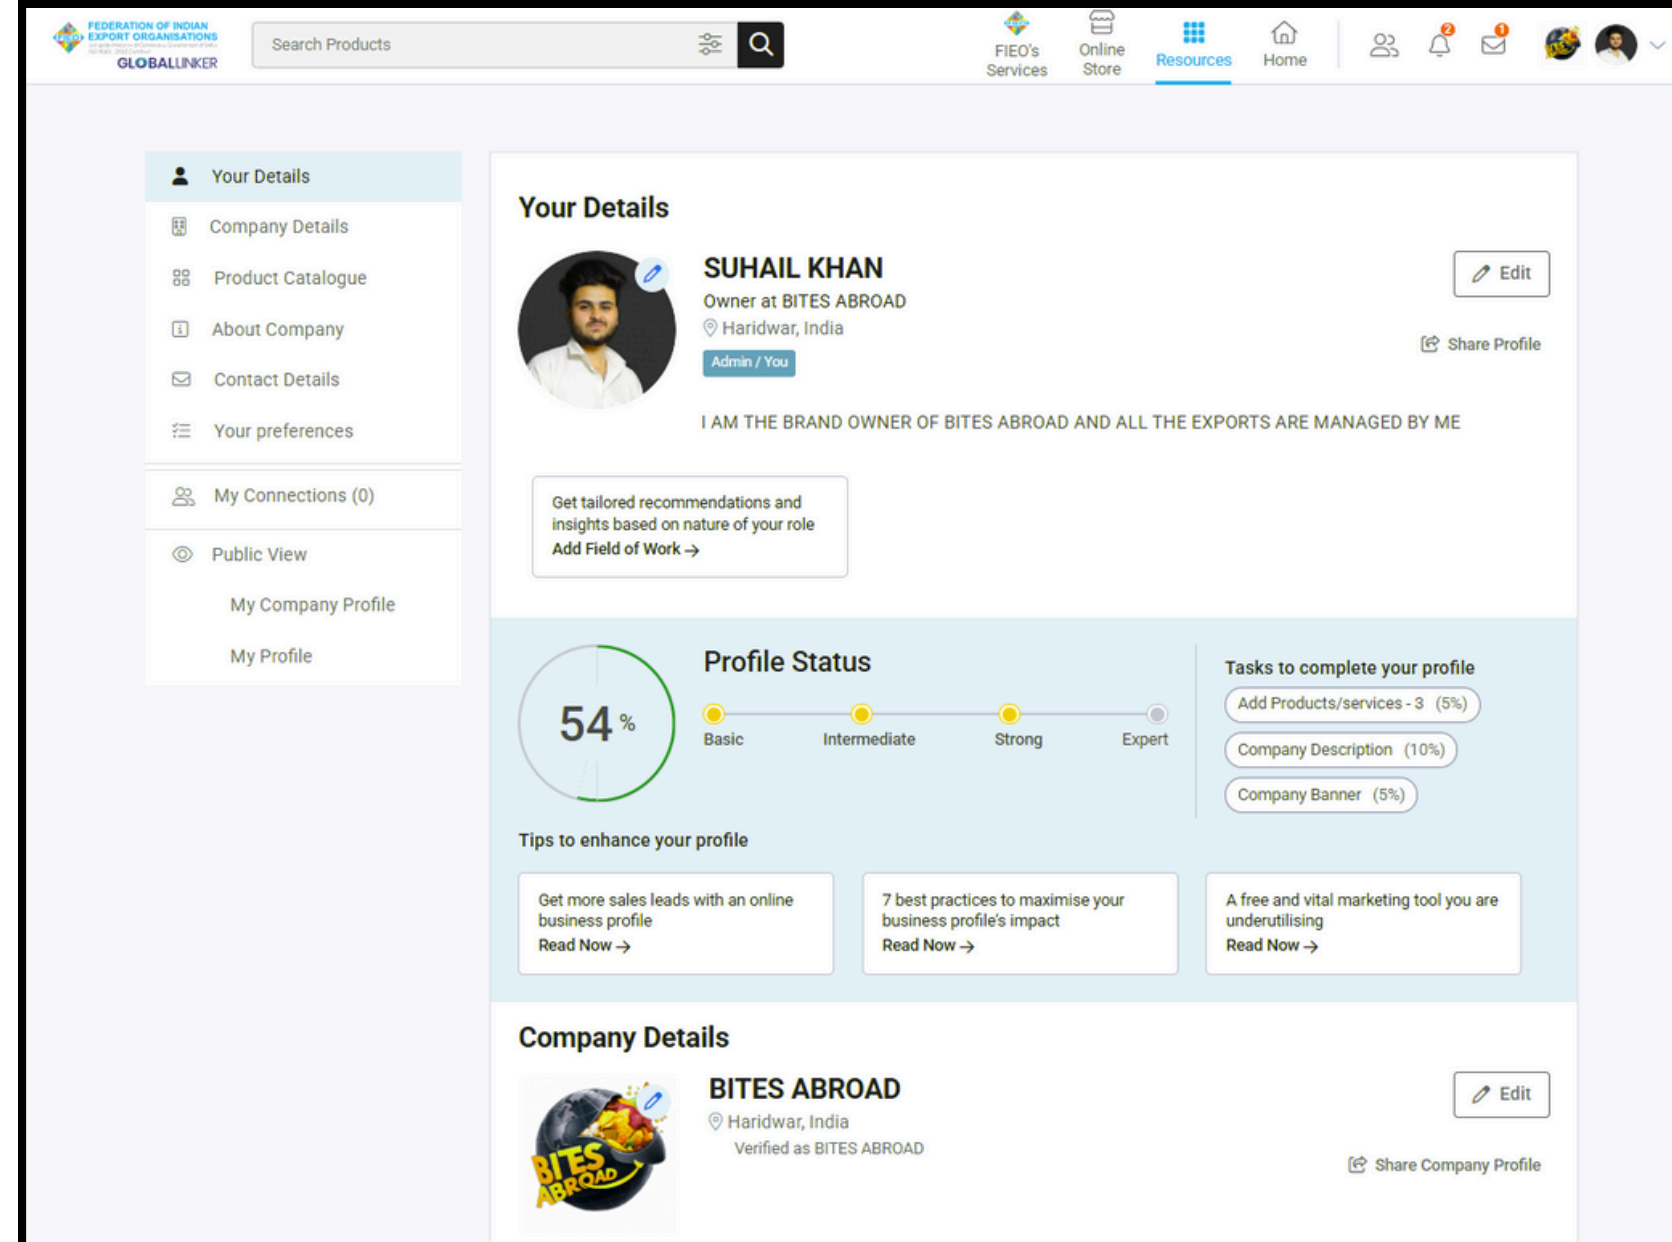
FEDERATION OF INDIAN EXPORT ORGANISATIONS
GLOBALLINKER

Search Products

FIEO's Services
Online Store
Resources
Home

2
1

Your Details
Company Details
Product Catalogue
About Company
Contact Details
Your preferences

My Connections (0)

Public View
My Company Profile
My Profile

Your Details

SUHAIL KHAN
Owner at BITES ABROAD
Haridwar, India
Admin / You

Edit
Share Profile

I AM THE BRAND OWNER OF BITES ABROAD AND ALL THE EXPORTS ARE MANAGED BY ME

Get tailored recommendations and insights based on nature of your role
Add Field of Work →

54 %

Profile Status
Basic
Intermediate
Strong
Expert

Tasks to complete your profile
Add Products/services - 3 (5%)
Company Description (10%)
Company Banner (5%)

Tips to enhance your profile

Get more sales leads with an online business profile
Read Now →

7 best practices to maximise your business profile's impact
Read Now →

A free and vital marketing tool you are underutilising
Read Now →

Company Details

BITES ABROAD
Haridwar, India
Verified as BITES ABROAD

Edit
Share Company Profile

BITES ABROAD